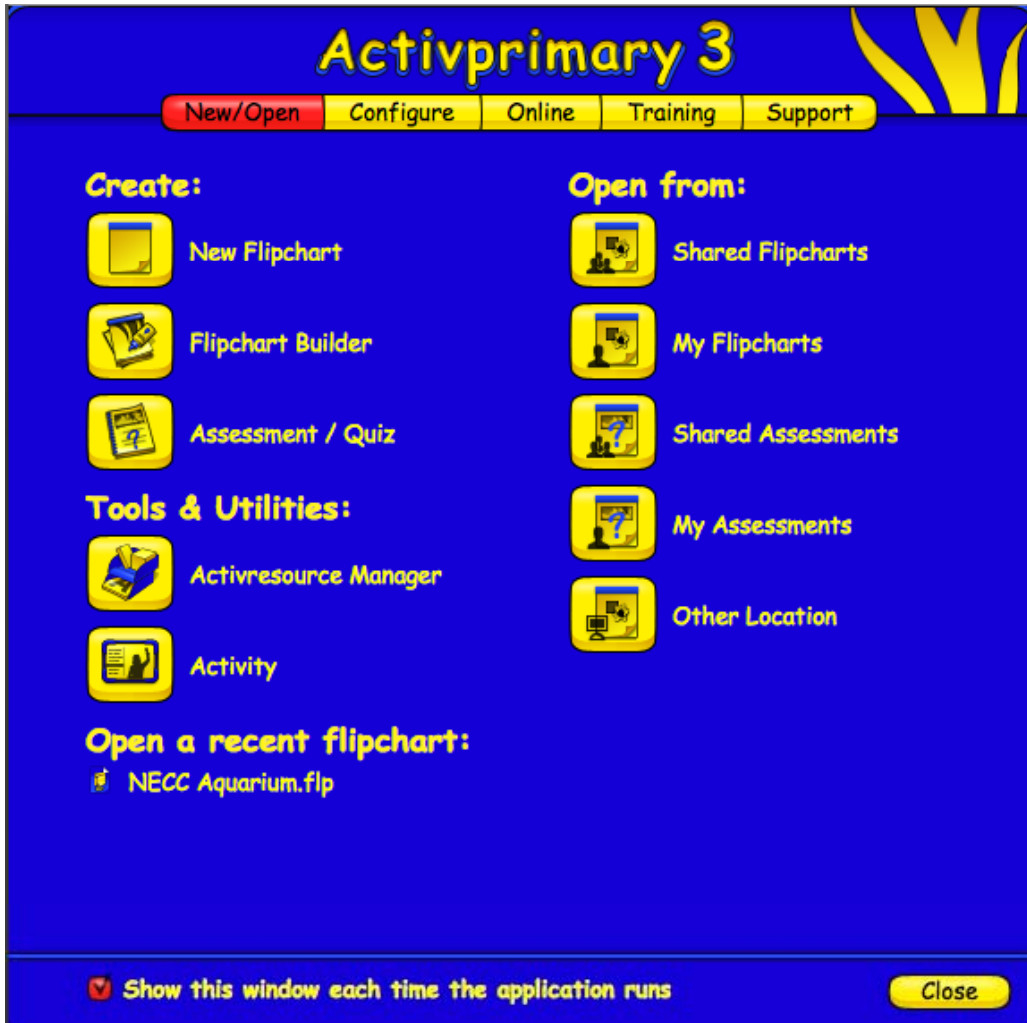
Activprimary 3

New/Open | Configure | Online | Training | Support

Create:

New Flipchart

Flipchart Builder

Assessment / Quiz

Tools & Utilities:

Activresource Manager

Activity

Open a recent flipchart:

NECC Aquarium.flp

Open from:

Shared Flipcharts

My Flipcharts

Shared Assessments

My Assessments

Other Location

Show this window each time the application runs

Close